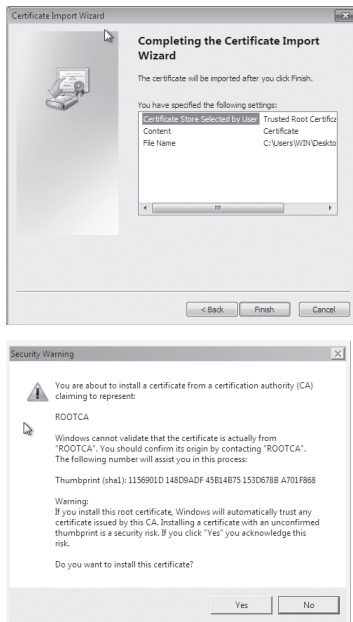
Certificate Import Wizard

Completing the Certificate Import Wizard

The certificate will be imported after you click Finish.

You have specified the following settings:

| | |
|---|---|
| Certificate Store Selected by User | Trusted Root Certifica |
| Content | Certificate |
| File Name | C:\Users\WIN\Deskto |

< Back | Finish | Cancel

Security Warning

You are about to install a certificate from a certification authority (CA) claiming to represent:

ROOTCA

Windows cannot validate that the certificate is actually from "ROOTCA". You should confirm its origin by contacting "ROOTCA". The following number will assist you in this process:

Thumbprint (sha1): 1156901D 148D9ADF 45B14B75 153D678B A701F868

Warning:
If you install this root certificate, Windows will automatically trust any certificate issued by this CA. Installing a certificate with an unconfirmed thumbprint is a security risk. If you click "Yes" you acknowledge this risk.

Do you want to install this certificate?

Yes | No